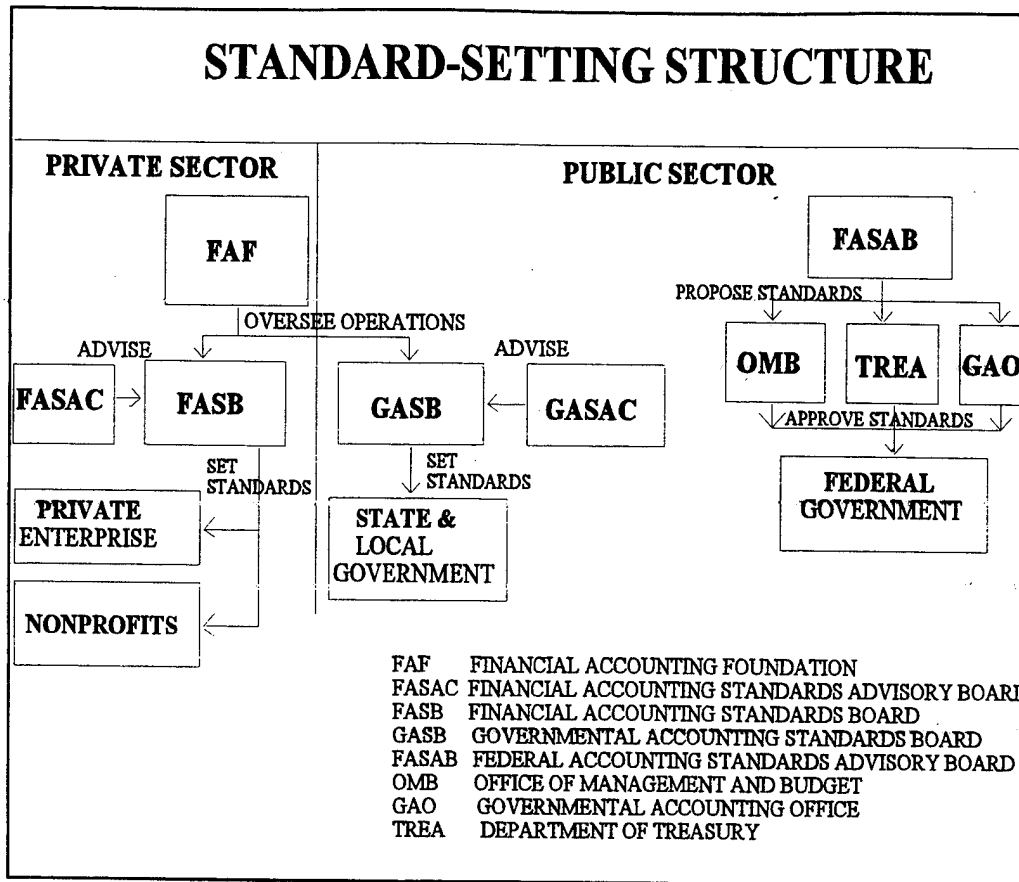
STANDARD-SETTING STRUCTURE

PRIVATE SECTOR

PUBLIC SECTOR

FAF

OVERSEE OPERATIONS

ADVISE

FASAC

FASB

SET STANDARDS

PRIVATE ENTERPRISE

NONPROFITS

ADVISE

GASB

GASAC

SET STANDARDS

STATE & LOCAL GOVERNMENT

FASAB

PROPOSE STANDARDS

OMB

TREA

GAO

APPROVE STANDARDS

FEDERAL GOVERNMENT

FAF FINANCIAL ACCOUNTING FOUNDATION
FASAC FINANCIAL ACCOUNTING STANDARDS ADVISORY BOAR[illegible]
FASB FINANCIAL ACCOUNTING STANDARDS BOARD
GASB GOVERNMENTAL ACCOUNTING STANDARDS BOARD
FASAB FEDERAL ACCOUNTING STANDARDS ADVISORY BOARD
OMB OFFICE OF MANAGEMENT AND BUDGET
GAO GOVERNMENTAL ACCOUNTING OFFICE
TREA DEPARTMENT OF TREASURY